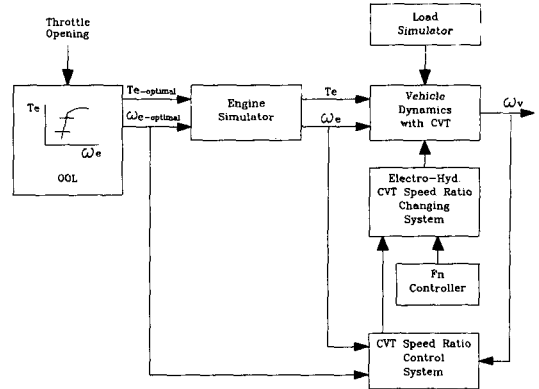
Throttle Opening

Load Simulator

Te

$\omega_e$

OOL

$Te_{-optimal}$

$\omega_{e-optimal}$

Engine Simulator

Te

$\omega_e$

Vehicle Dynamics with CVT

$\omega_v$

Electro-Hyd. CVT Speed Ratio Changing System

Fn Controller

CVT Speed Ratio Control System